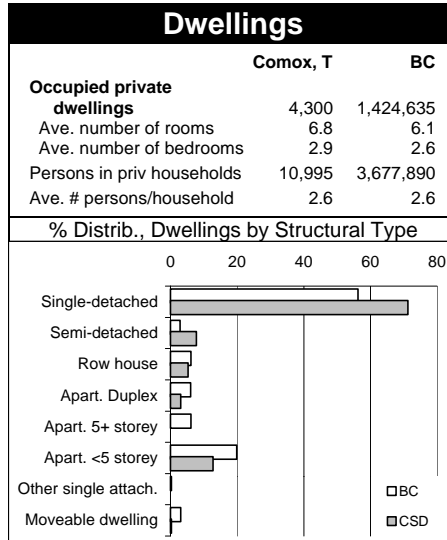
Dwellings

| | Comox, T | BC |
|---|---|---|
| Occupied private dwellings | 4,300 | 1,424,635 |
| Ave. number of rooms | 6.8 | 6.1 |
| Ave. number of bedrooms | 2.9 | 2.6 |
| Persons in priv households | 10,995 | 3,677,890 |
| Ave. # persons/household | 2.6 | 2.6 |

% Distrib., Dwellings by Structural Type

0 20 40 60 80

Single-detached
Semi-detached
Row house
Apart. Duplex
Apart. 5+ storey
Apart. <5 storey
Other single attach.
Moveable dwelling

BC
CSD